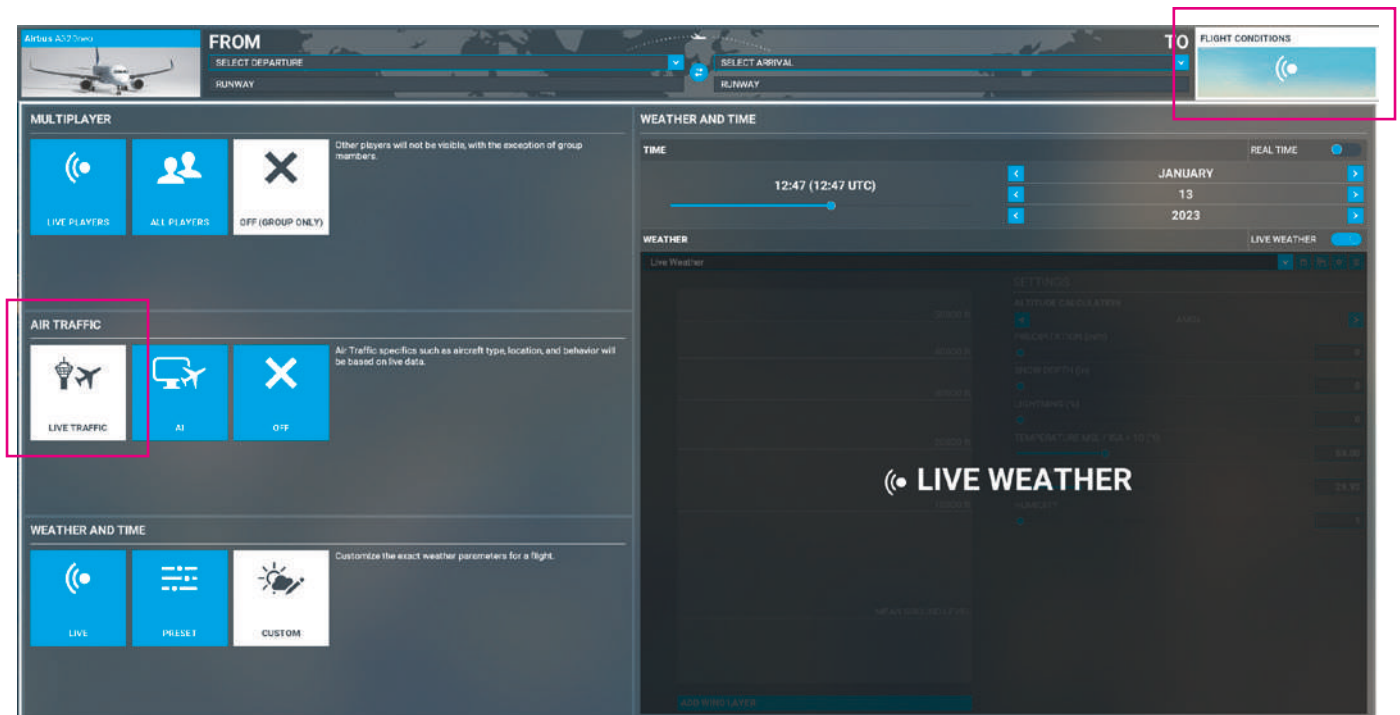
Airbus A320neo
FROM
SELECT DEPARTURE
RUNWAY
SELECT ARRIVAL
RUNWAY
TO
FLIGHT CONDITIONS

MULTIPLAYER
LIVE PLAYERS
ALL PLAYERS
OFF (GROUP ONLY)
Other players will not be visible, with the exception of group members.

AIR TRAFFIC
LIVE TRAFFIC
AI
OFF
Air Traffic specifics such as aircraft type, location, and behavior will be based on live data.

WEATHER AND TIME
LIVE
PRESET
CUSTOM
Customize the exact weather parameters for a flight.

WEATHER AND TIME
TIME
REAL TIME
12:47 (12:47 UTC)
JANUARY
13
2023
WEATHER
LIVE WEATHER
Live Weather
SETTINGS
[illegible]
LIVE WEATHER
ADD WIND LAYER